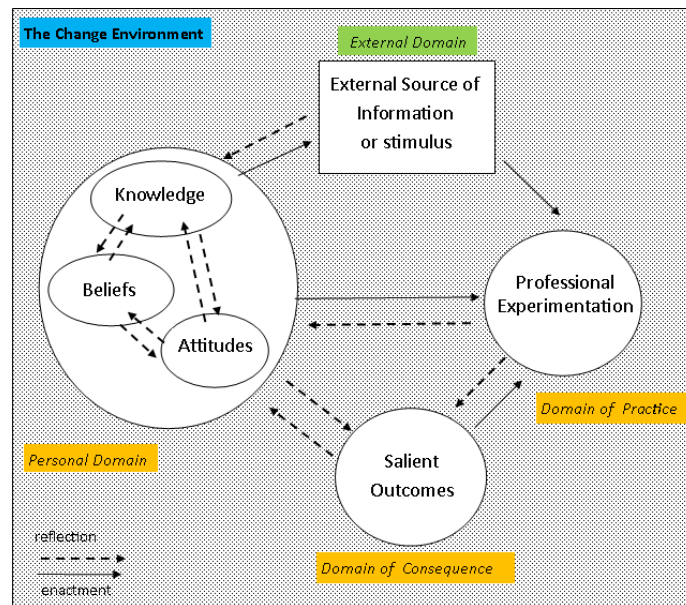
The Change Environment

External Domain

External Source of Information or stimulus

Knowledge

Beliefs

Attitudes

Professional Experimentation

Domain of Practice

Personal Domain

Salient Outcomes

reflection

enactment

Domain of Consequence